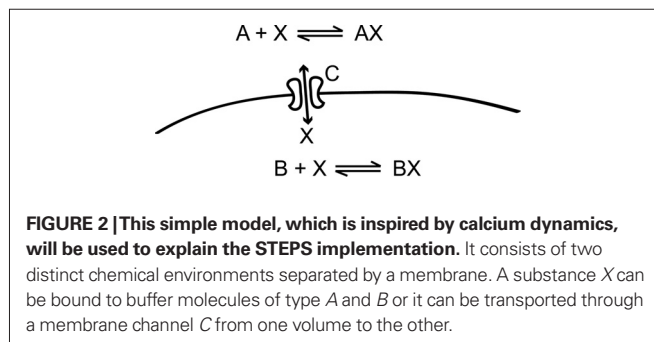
$A + X \rightleftharpoons AX$

C

X

$B + X \rightleftharpoons BX$

**FIGURE 2 | This simple model, which is inspired by calcium dynamics, will be used to explain the STEPS implementation.** It consists of two distinct chemical environments separated by a membrane. A substance *X* can be bound to buffer molecules of type *A* and *B* or it can be transported through a membrane channel *C* from one volume to the other.